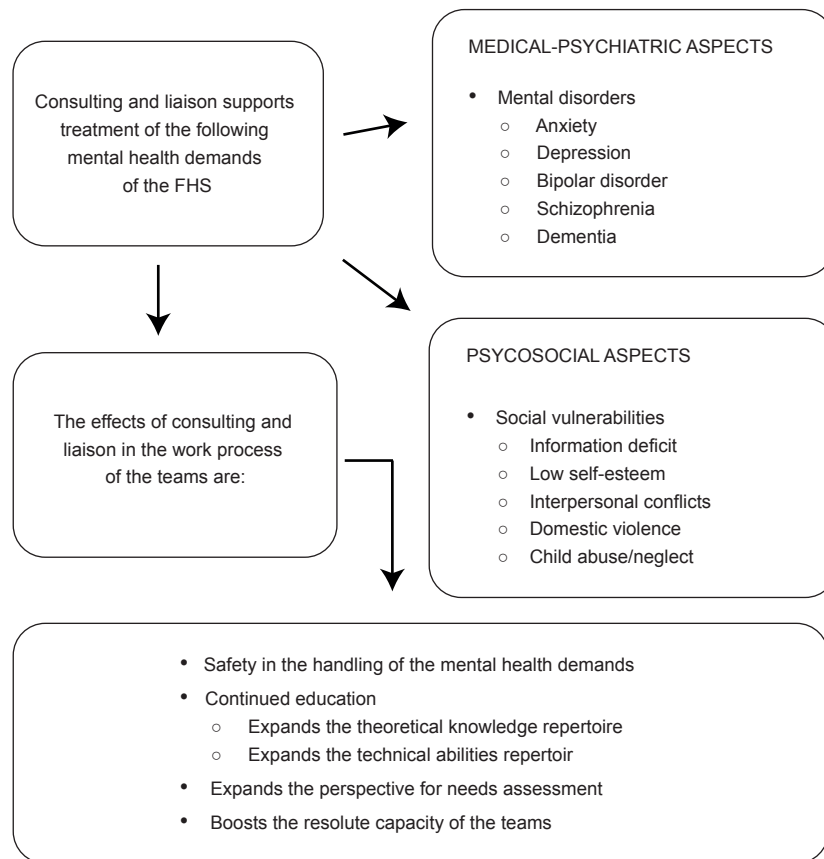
Consulting and liaison supports treatment of the following mental health demands of the FHS

MEDICAL-PSYCHIATRIC ASPECTS

- Mental disorders
  - Anxiety
  - Depression
  - Bipolar disorder
  - Schizophrenia
  - Dementia

The effects of consulting and liaison in the work process of the teams are:

PSYCOSOCIAL ASPECTS

- Social vulnerabilities
  - Information deficit
  - Low self-esteem
  - Interpersonal conflicts
  - Domestic violence
  - Child abuse/neglect

- Safety in the handling of the mental health demands
- Continued education
  - Expands the theoretical knowledge repertoire
  - Expands the technical abilities repertoir
- Expands the perspective for needs assessment
- Boosts the resolute capacity of the teams